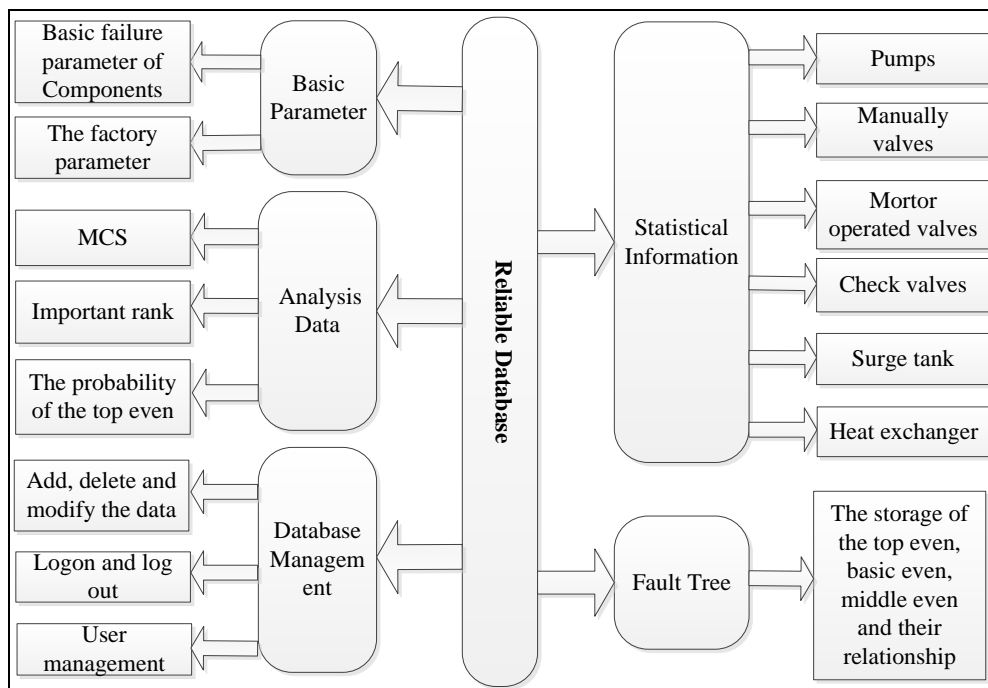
Basic failure parameter of Components

The factory parameter

Basic Parameter

MCS

Important rank

The probability of the top even

Analysis Data

Add, delete and modify the data

Logon and log out

User management

Database Managem ent

Reliable Database

Statistical Information

Pumps

Manually valves

Mortor operated valves

Check valves

Surge tank

Heat exchanger

Fault Tree

The storage of the top even, basic even, middle even and their relationship